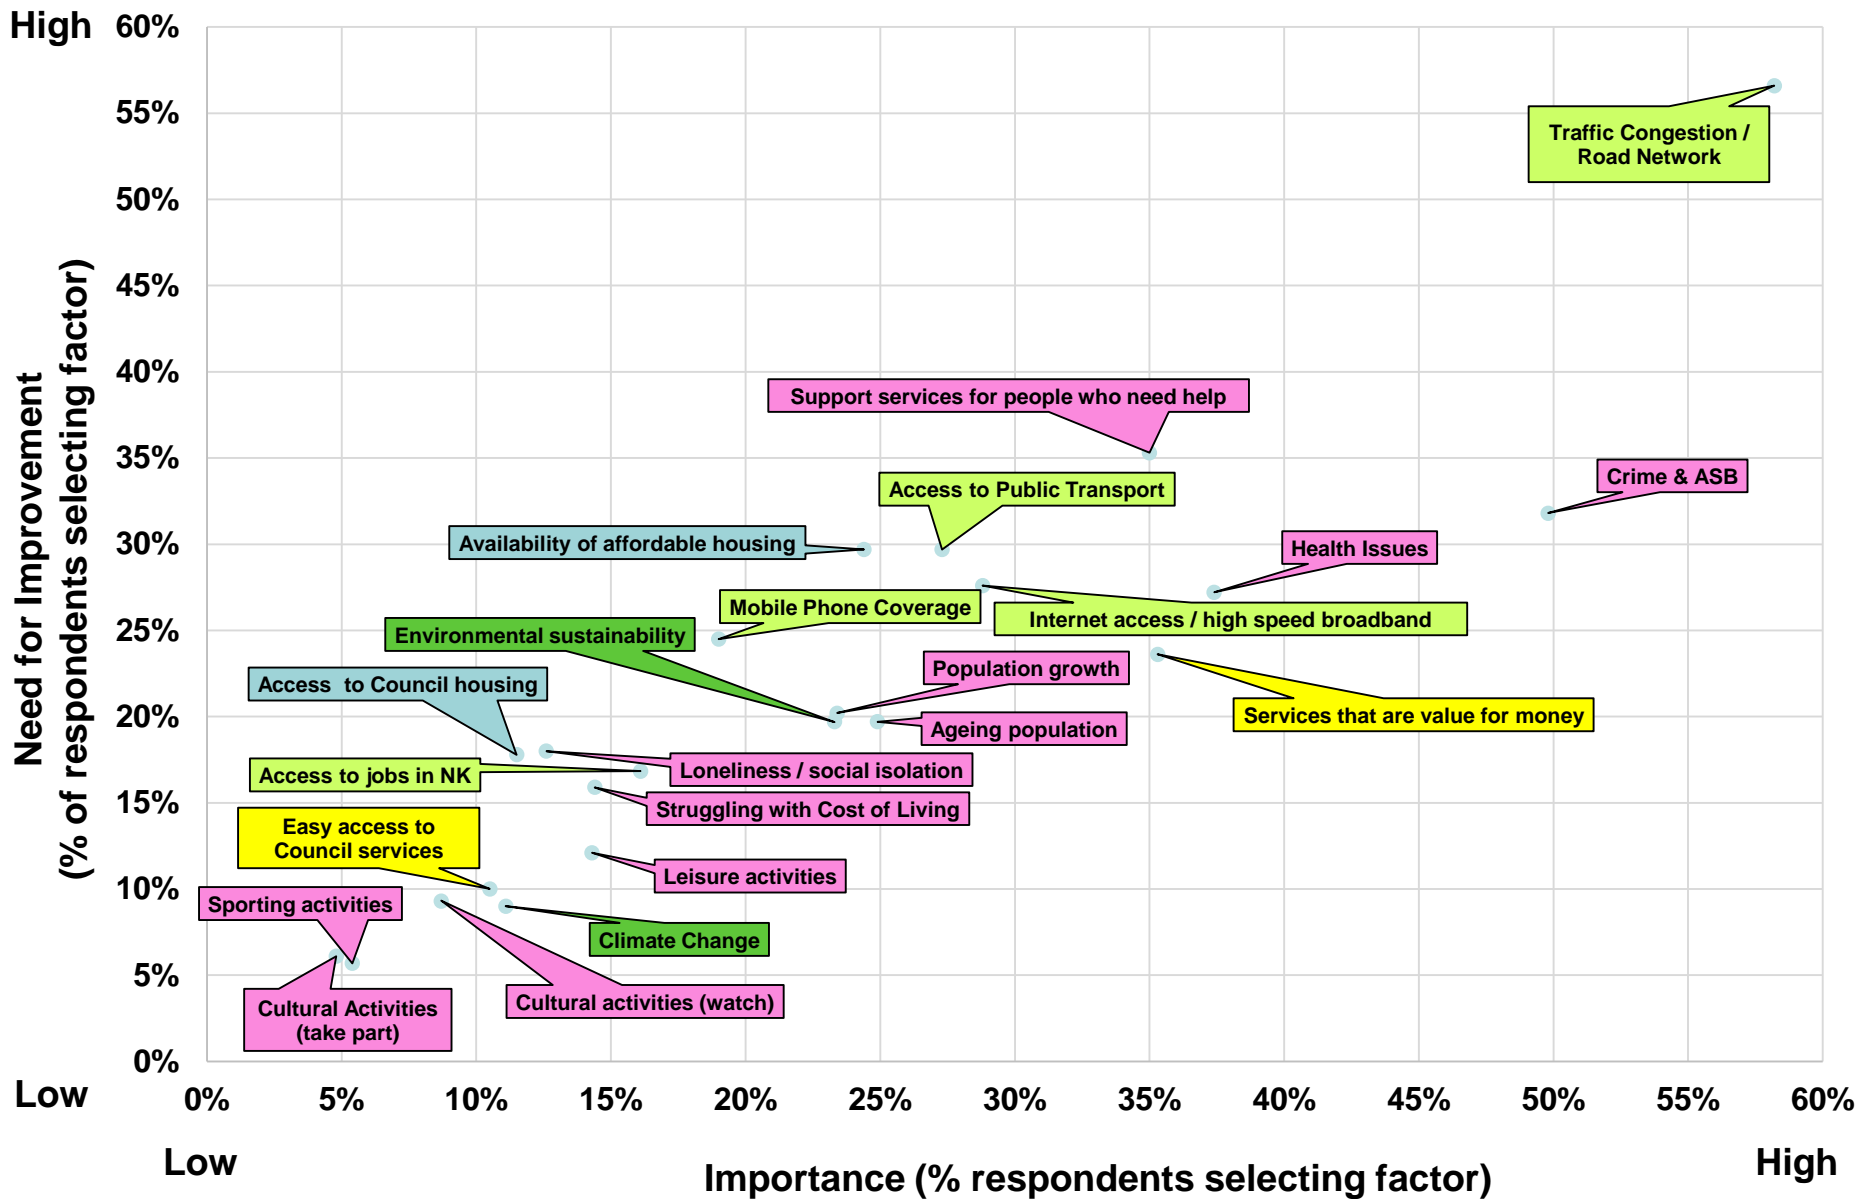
High 60%

55%

50%

45%

40%

35%

30%

25%

20%

15%

10%

5%

0%

Low

Need for Improvement (% of respondents selecting factor)

Traffic Congestion / Road Network

Support services for people who need help

Crime & ASB

Access to Public Transport

Availability of affordable housing

Health Issues

Mobile Phone Coverage

Internet access / high speed broadband

Environmental sustainability

Population growth

Access to Council housing

Services that are value for money

Ageing population

Loneliness / social isolation

Access to jobs in NK

Struggling with Cost of Living

Easy access to Council services

Leisure activities

Sporting activities

Climate Change

Cultural Activities (take part)

Cultural activities (watch)

0% 5% 10% 15% 20% 25% 30% 35% 40% 45% 50% 55% 60%

Low

Importance (% respondents selecting factor)

High